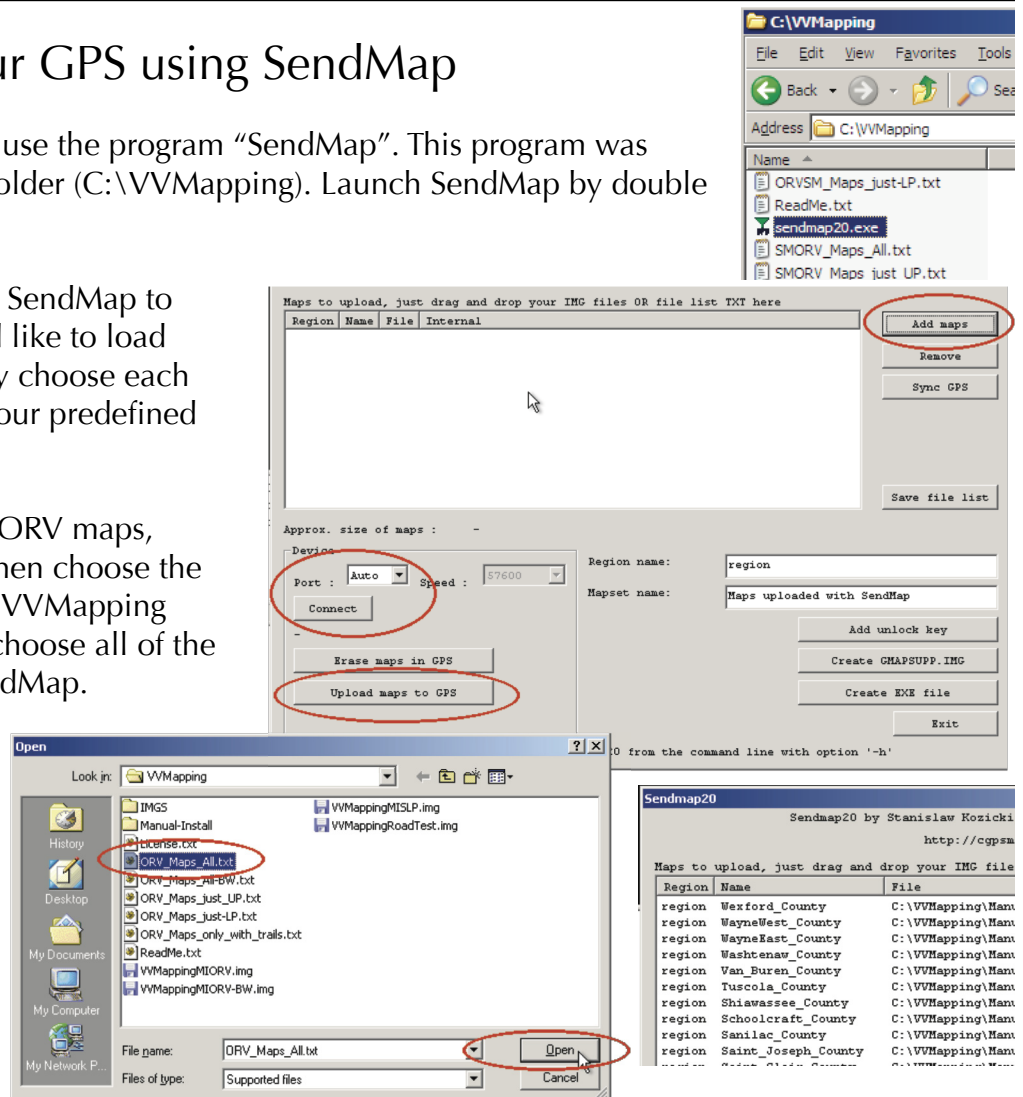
ur GPS using SendMap

use the program "SendMap". This program was older (C:\VVMapping). Launch SendMap by double

SendMap to l like to load y choose each our predefined

ORV maps, hen choose the VVMapping choose all of the dMap.

C:\VVMapping
File Edit View Favorites Tools
Back Sea
Address C:\VVMapping
Name
ORVSM_Maps_just-LP.txt
ReadMe.txt
sendmap20.exe
SMORV_Maps_All.txt
SMORV_Maps_just_UP.txt

Maps to upload, just drag and drop your IMG files OR file list TXT here

| Region | Name | File | Internal |
|---|---|---|---|

Add maps
Remove
Sync GPS
Save file list
Approx. size of maps : -
Device
Port : Auto
Speed : 57600
Connect
-
Erase maps in GPS
Upload maps to GPS
Region name: region
Mapset name: Maps uploaded with SendMap
Add unlock key
Create GMAPSUPP.IMG
Create EXE file
Exit
0 from the command line with option '-h'

Open
Look in: VVMapping
History
Desktop
My Documents
My Computer
My Network P...
IMGS
Manual-Install
License.txt
ORV_Maps_All.txt
ORV_Maps_All-BW.txt
ORV_Maps_just_UP.txt
ORV_Maps_just-LP.txt
ORV_Maps_only_with_trails.txt
ReadMe.txt
VVMappingMIORV.img
VVMappingMIORV-BW.img
VVMappingMISLP.img
VVMappingRoadTest.img
File name: ORV_Maps_All.txt
Files of type: Supported files
Open
Cancel

Sendmap20
Sendmap20 by Stanislaw Kozicki
http://cgpsm
Maps to upload, just drag and drop your IMG file

| Region | Name | File |
|---|---|---|
| region | Wexford_County | C:\VVMapping\Manu |
| region | WayneWest_County | C:\VVMapping\Manu |
| region | WayneEast_County | C:\VVMapping\Manu |
| region | Washtenaw_County | C:\VVMapping\Manu |
| region | Van_Buren_County | C:\VVMapping\Manu |
| region | Tuscola_County | C:\VVMapping\Manu |
| region | Shiawassee_County | C:\VVMapping\Manu |
| region | Schoolcraft_County | C:\VVMapping\Manu |
| region | Sanilac_County | C:\VVMapping\Manu |
| region | Saint_Joseph_County | C:\VVMapping\Manu |